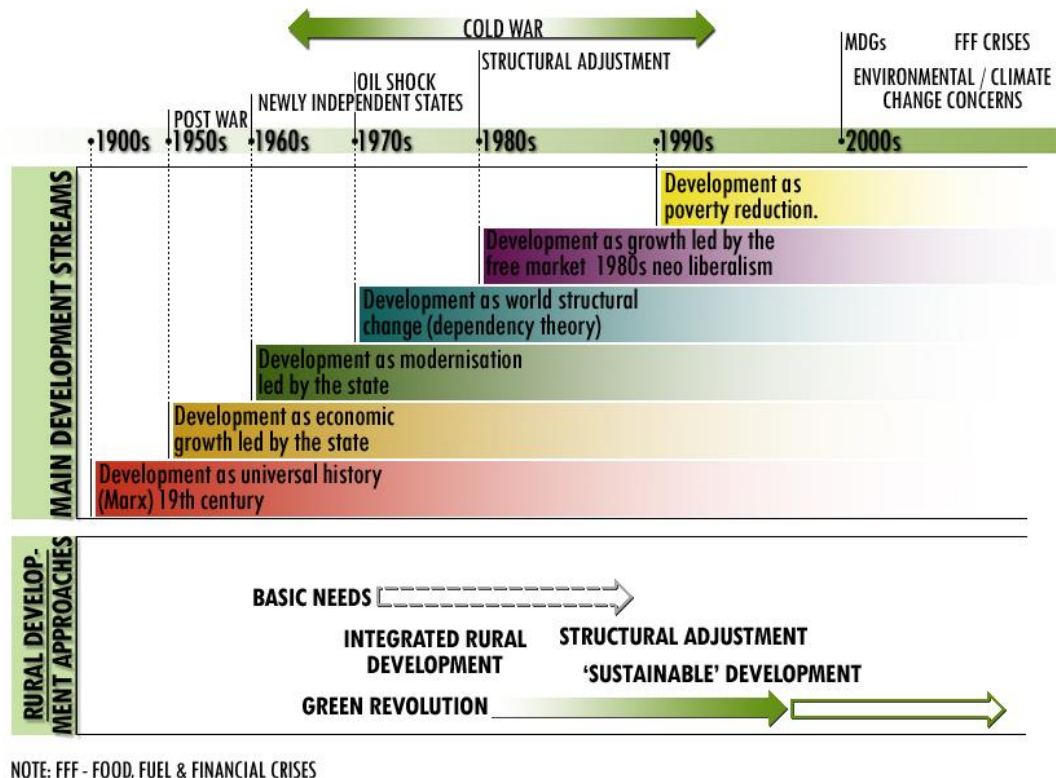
COLD WAR

STRUCTURAL ADJUSTMENT

MDGs

FFF CRISES

ENVIRONMENTAL / CLIMATE CHANGE CONCERNS

OIL SHOCK

NEWLY INDEPENDENT STATES

POST WAR

1900s 1950s 1960s 1970s 1980s 1990s 2000s

MAIN DEVELOPMENT STREAMS

Development as poverty reduction.

Development as growth led by the free market 1980s neo liberalism

Development as world structural change (dependency theory)

Development as modernisation led by the state

Development as economic growth led by the state

Development as universal history (Marx) 19th century

RURAL DEVELOPMENT APPROACHES

BASIC NEEDS

INTEGRATED RURAL DEVELOPMENT

STRUCTURAL ADJUSTMENT

'SUSTAINABLE' DEVELOPMENT

GREEN REVOLUTION

NOTE: FFF - FOOD, FUEL & FINANCIAL CRISES